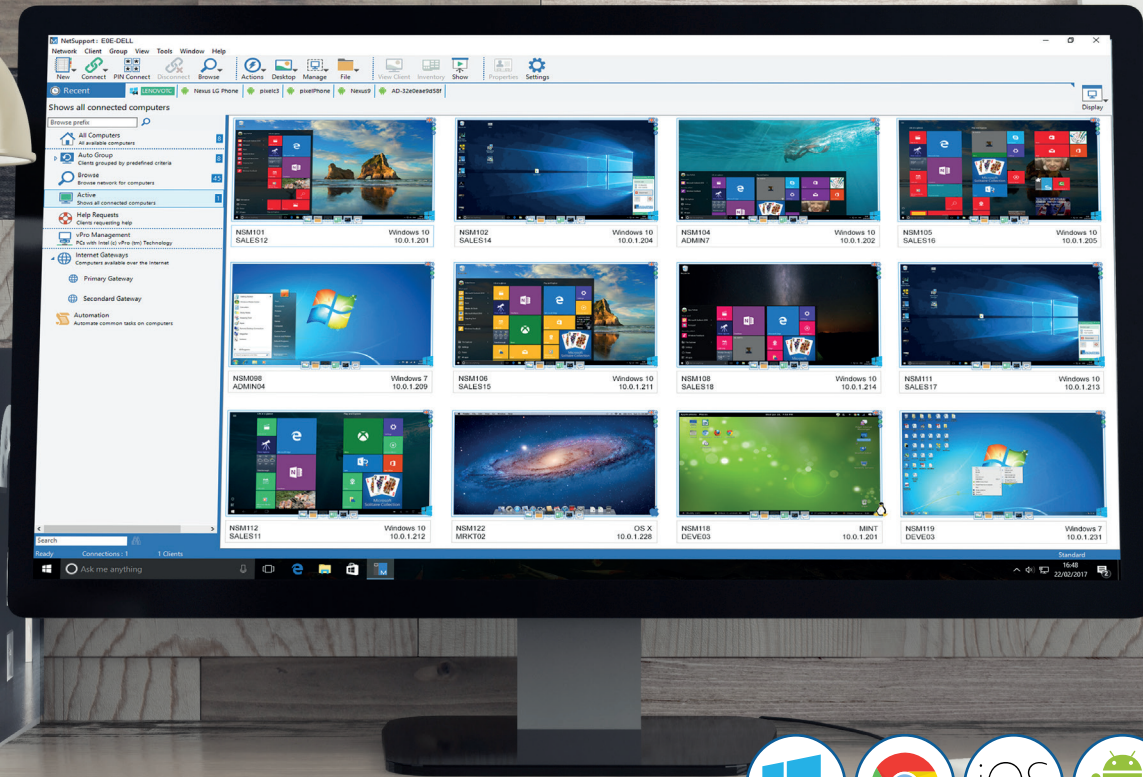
NetSupport : E0E-DELL

Network Client Group View Tools Window Help

New Connect PIN Connect Disconnect Browse Actions Desktop Manage File View Client Inventory Show Properties Settings

Recent LENOVOTC Nexus LG Phone pixel3 pixelPhone Nexus9 AD-32e0eae9d58f

Display

Shows all connected computers

Browse prefix

All Computers
All available computers 8

Auto Group
Clients grouped by predefined criteria 8

Browse
Browse network for computers 45

Active
Shows all connected computers 1

Help Requests
Clients requesting help

vPro Management
PCs with Intel (c) vPro (tm) Technology

Internet Gateways
Computers available over the Internet

Primary Gateway

Secondard Gateway

Automation
Automate common tasks on computers

NSM101 Windows 10
SALES12 10.0.1.201

NSM102 Windows 10
SALES14 10.0.1.204

NSM104 Windows 10
ADMIN7 10.0.1.202

NSM105 Windows 10
SALES16 10.0.1.205

NSM098 Windows 7
ADMIN04 10.0.1.209

NSM106 Windows 10
SALES15 10.0.1.211

NSM108 Windows 10
SALES18 10.0.1.214

NSM111 Windows 10
SALES17 10.0.1.213

NSM112 Windows 10
SALES11 10.0.1.212

NSM122 OS X
MRKT02 10.0.1.228

NSM118 MINT
DEVE03 10.0.1.201

NSM119 Windows 7
DEVE03 10.0.1.231

Search

Ready Connections : 1 1 Clients Standard

Ask me anything

16:48
22/02/2017

iOS